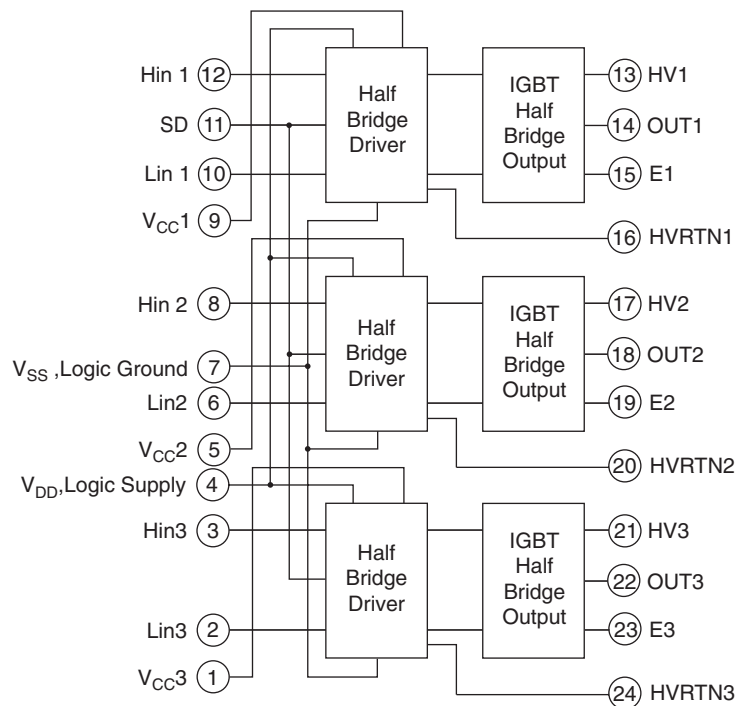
Hin 1 12
SD 11
Lin 1 10
$V_{CC}1$ 9
Half Bridge Driver
IGBT Half Bridge Output
13 HV1
14 OUT1
15 E1
16 HVRTN1
Hin 2 8
$V_{SS}$ ,Logic Ground 7
Lin2 6
$V_{CC}2$ 5
Half Bridge Driver
IGBT Half Bridge Output
17 HV2
18 OUT2
19 E2
20 HVRTN2
$V_{DD}$,Logic Supply 4
Hin3 3
Lin3 2
$V_{CC}3$ 1
Half Bridge Driver
IGBT Half Bridge Output
21 HV3
22 OUT3
23 E3
24 HVRTN3